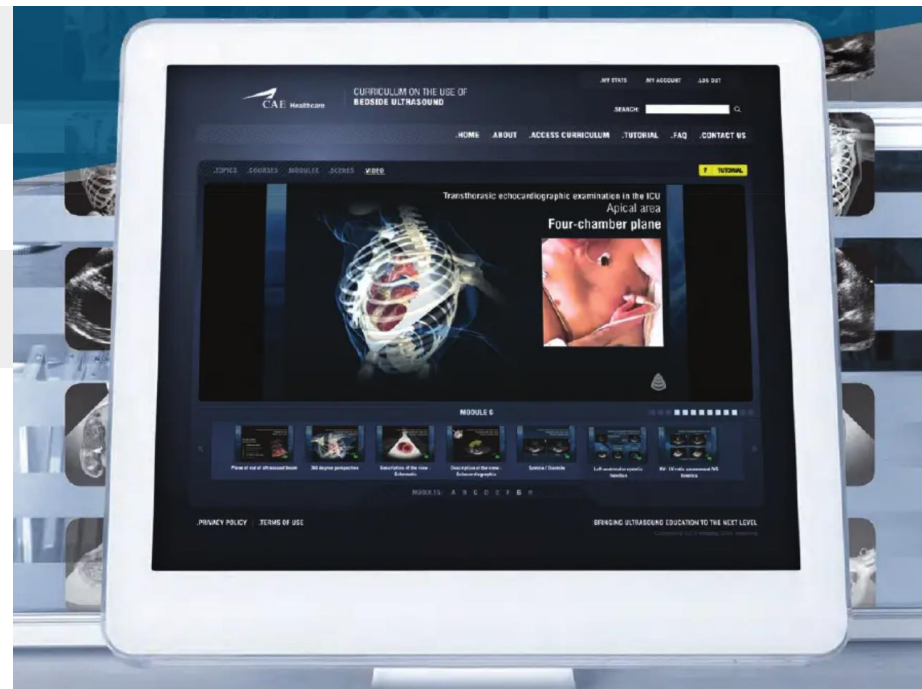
.MY STATS .MY ACCOUNT .LOG OUT

CAE Healthcare

CURRICULUM ON THE USE OF
BEDSIDE ULTRASOUND

.SEARCH:

.HOME .ABOUT .ACCESS CURRICULUM .TUTORIAL .FAQ .CONTACT US

.TOPICS .COURSES .MODULES .SCENES .VIDEO

? TUTORIAL

Transthoracic echocardiographic examination in the ICU
Apical area
Four-chamber plane

MODULE 6

Plane of cut of ultrasound beam

360 degree perspective

Description of the view - Schematic

Description of the view - Echocardiographic

Systole / Diastole

Left ventricular systolic function

RV - LV ratio assessment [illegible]

MODULES: A B C D E F G H

.PRIVACY POLICY .TERMS OF USE

BRINGING ULTRASOUND EDUCATION TO THE NEXT LEVEL

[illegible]